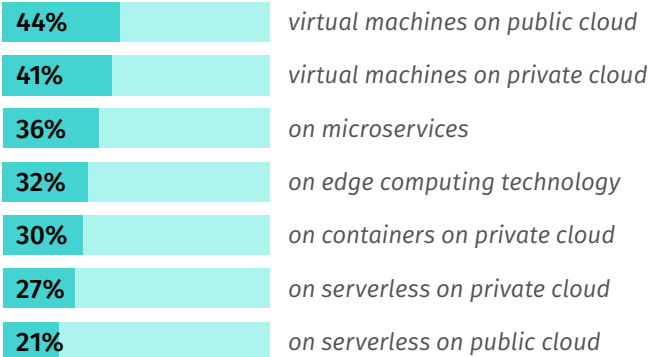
44% virtual machines on public cloud

41% virtual machines on private cloud

36% on microservices

32% on edge computing technology

30% on containers on private cloud

27% on serverless on private cloud

21% on serverless on public cloud